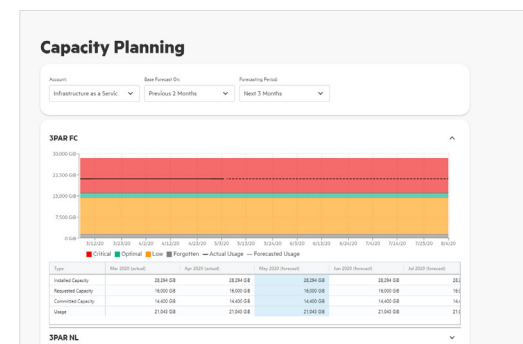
Capacity Planning

Account
Infrastructure as a Servic

Base Forecast On
Previous 2 Months

Forecasting Period
Next 3 Months

3PAR FC

30,000 GB
22,500 GB
15,000 GB
7,500 GB
0 GB

3/12/20 3/22/20 4/1/20 4/12/20 4/23/20 5/3/20 5/13/20 5/24/20 6/3/20 6/13/20 6/24/20 7/4/20 7/14/20 7/25/20 8/4/20

Critical Optimal Low Forgotten Actual Usage Forecasted Usage

| Type | Mar 2020 (actual) | Apr 2020 (actual) | May 2020 (forecast) | Jun 2020 (forecast) | Jul 2020 (forecast) |
|---|---|---|---|---|---|
| Installed Capacity | 28,294 GB | 28,294 GB | 28,294 GB | 28,294 GB | 28.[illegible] |
| Requested Capacity | 16,000 GB | 16,000 GB | 16,000 GB | 16,000 GB | 16,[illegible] |
| Committed Capacity | 14,400 GB | 14,400 GB | 14,400 GB | 14,400 GB | 14,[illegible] |
| Usage | 21,043 GB | 21,043 GB | 21,043 GB | 21,043 GB | 21,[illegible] |

3PAR NL